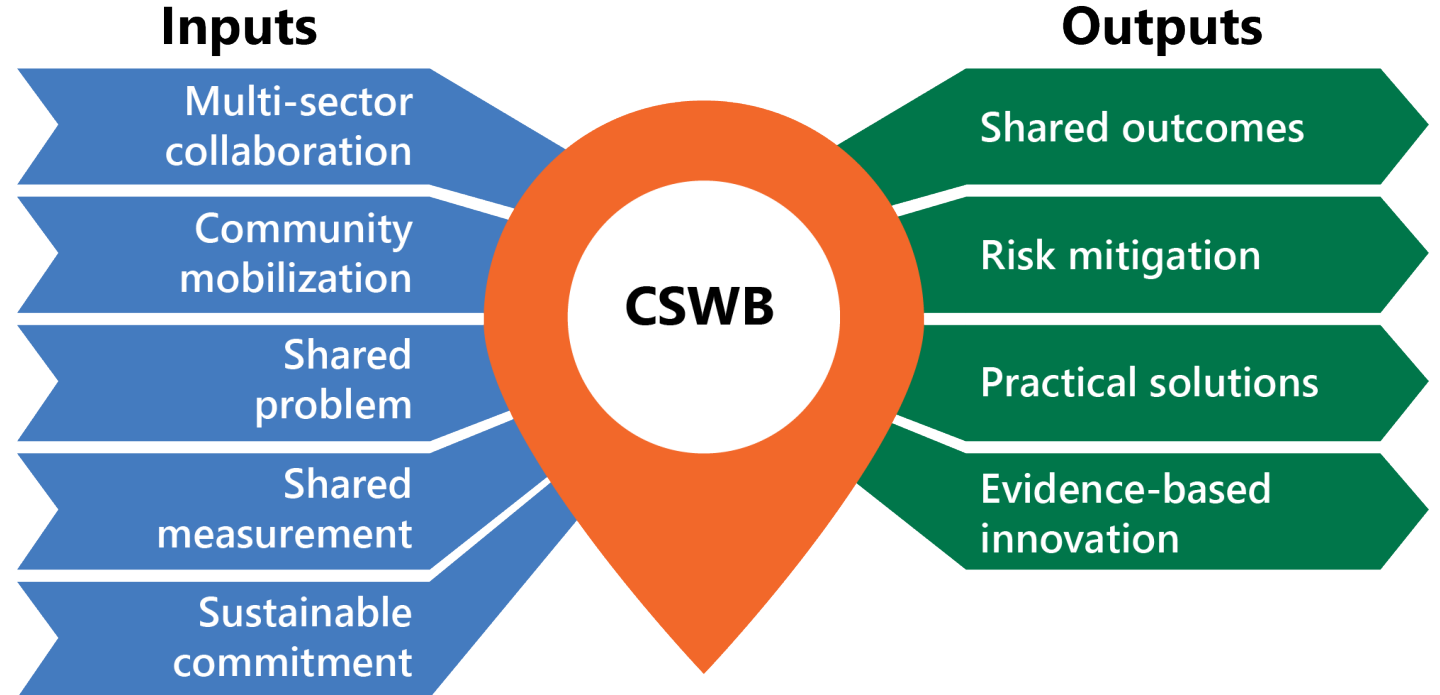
Inputs

Multi-sector collaboration

Community mobilization

Shared problem

Shared measurement

Sustainable commitment

CSWB

Outputs

Shared outcomes

Risk mitigation

Practical solutions

Evidence-based innovation